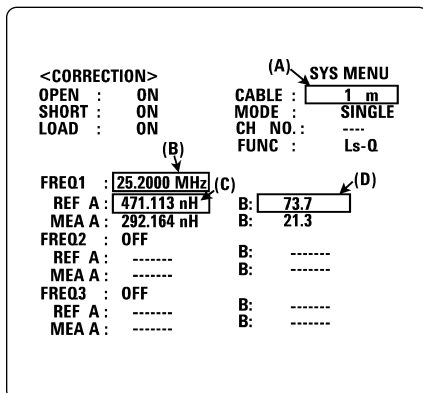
<CORRECTION>
OPEN : ON
SHORT : ON
LOAD : ON

(A) SYS MENU
CABLE : 1 m
MODE : SINGLE
CH NO. : ----
FUNC : Ls-Q

(B)
FREQ1 : 25.2000 MHz (C)
REF A : 471.113 nH
MEA A : 292.164 nH

(D)
B: 73.7
B: 21.3

FREQ2 : OFF
REF A : -------
MEA A : -------

B: -------
B: -------

FREQ3 : OFF
REF A : -------
MEA A : -------

B: -------
B: -------